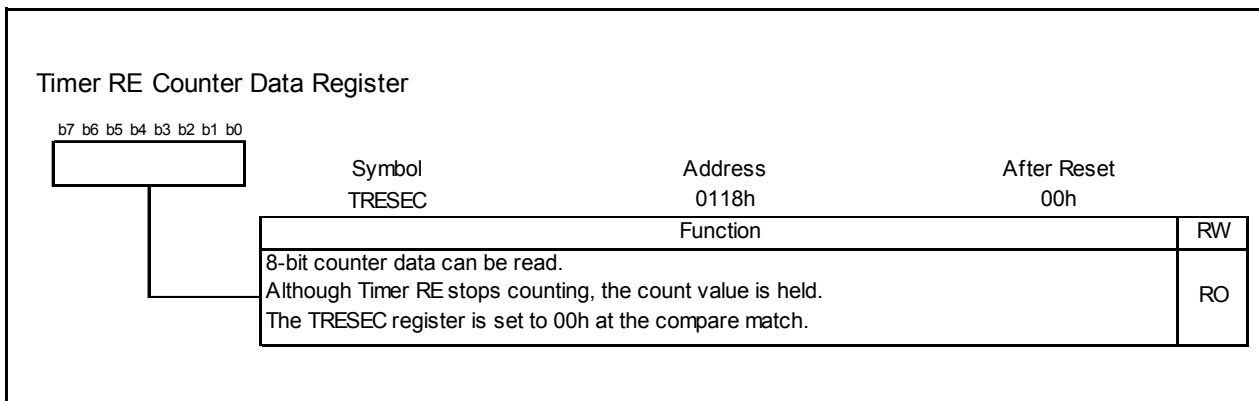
Timer RE Counter Data Register

b7 b6 b5 b4 b3 b2 b1 b0

| Symbol | Address | After Reset |
|---|---|---|
| TRESEC | 0118h | 00h |

| Function | RW |
|---|---|
| 8-bit counter data can be read.<br>Although Timer RE stops counting, the count value is held.<br>The TRESEC register is set to 00h at the compare match. | RO |